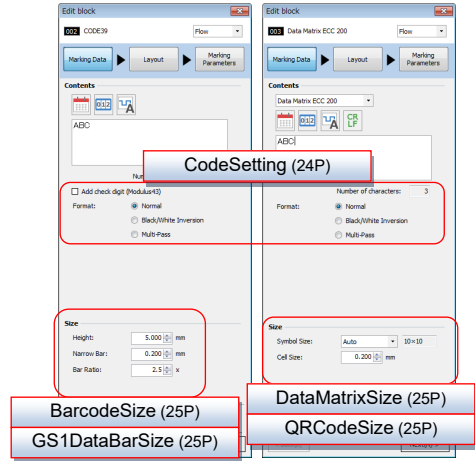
Edit block

002 CODE39

Flow

Marking Data

Layout

Marking Parameters

Contents

ABC

Num

CodeSetting (24P)

Add check digit (Modulus43)

Format:

Normal

Black/White Inversion

Multi-Pass

Size

Height: 5.000 mm

Narrow Bar: 0.200 mm

Bar Ratio: 2.5 x

BarcodeSize (25P)

GS1DataBarSize (25P)

Edit block

003 Data Matrix ECC 200

Flow

Marking Data

Layout

Marking Parameters

Contents

Data Matrix ECC 200

CR LF

ABC

Number of characters: 3

Format:

Normal

Black/White Inversion

Multi-Pass

Size

Symbol Size: Auto 10×10

Cell Size: 0.200 mm

DataMatrixSize (25P)

QRCodeSize (25P)

Next